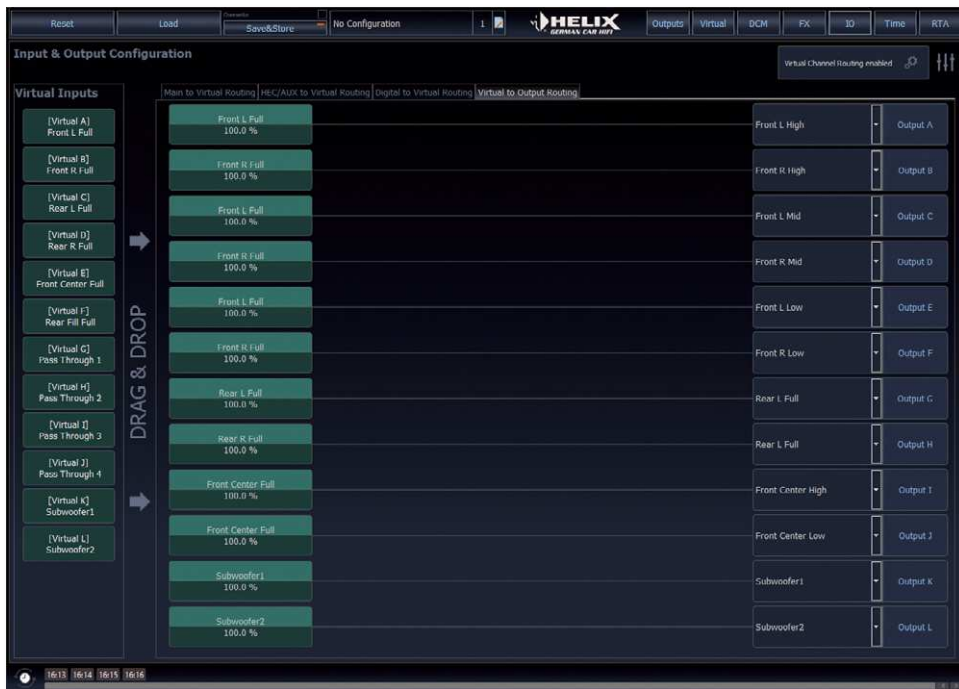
Reset Load Save&Store No Configuration 1 HELIX GERMAN CAR HIFI Outputs Virtual DCM FX IO Time RTA

Input & Output Configuration

Virtual Channel Routing enabled

Virtual Inputs

[Virtual A] Front L Full
[Virtual B] Front R Full
[Virtual C] Rear L Full
[Virtual D] Rear R Full
[Virtual E] Front Center Full
[Virtual F] Rear Fill Full
[Virtual G] Pass Through 1
[Virtual H] Pass Through 2
[Virtual I] Pass Through 3
[Virtual J] Pass Through 4
[Virtual K] Subwoofer1
[Virtual L] Subwoofer2

DRAG & DROP

Main to Virtual Routing | HEC/AUX to Virtual Routing | Digital to Virtual Routing | Virtual to Output Routing

| Source | | Destination | Output |
|---|---|---|---|
| Front L Full 100.0 % | | Front L High | Output A |
| Front R Full 100.0 % | | Front R High | Output B |
| Front L Full 100.0 % | | Front L Mid | Output C |
| Front R Full 100.0 % | | Front R Mid | Output D |
| Front L Full 100.0 % | | Front L Low | Output E |
| Front R Full 100.0 % | | Front R Low | Output F |
| Rear L Full 100.0 % | | Rear L Full | Output G |
| Rear R Full 100.0 % | | Rear L Full | Output H |
| Front Center Full 100.0 % | | Front Center High | Output I |
| Front Center Full 100.0 % | | Front Center Low | Output J |
| Subwoofer1 100.0 % | | Subwoofer1 | Output K |
| Subwoofer2 100.0 % | | Subwoofer2 | Output L |

16:13 16:14 16:15 16:16